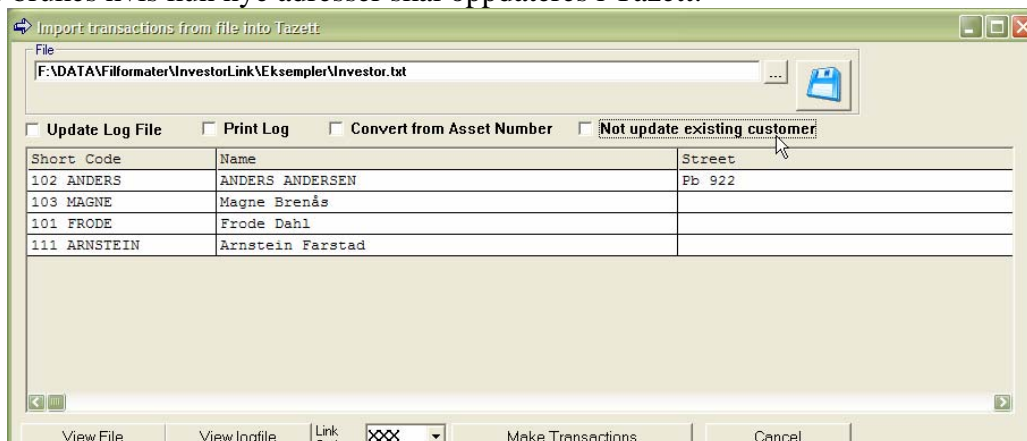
Import transactions from file into Tazett

File

F:\DATA\Filformater\InvestorLink\Eksempler\Investor.txt

...

Update Log File

Print Log

Convert from Asset Number

Not update existing customer

| Short Code | Name | Street |
|---|---|---|
| 102 ANDERS | ANDERS ANDERSEN | Pb 922 |
| 103 MAGNE | Magne Brenås | |
| 101 FRODE | Frode Dahl | |
| 111 ARNSTEIN | Arnstein Farstad | |

View File

View logfile

Link

XXX

Make Transactions

Cancel